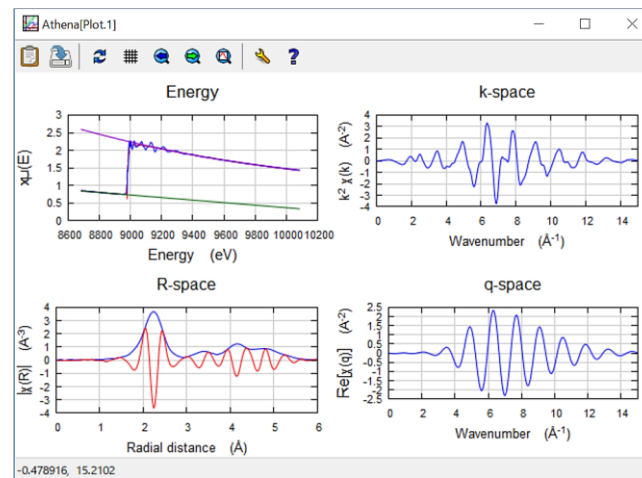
Athena[Plot.1]

Energy

3
2.5
2
1.5
1
0.5
0

$x\mu(E)$

8600 8800 9000 9200 9400 9600 9800 10000 10200

Energy (eV)

k-space

4
3
2
1
0
-1
-2
-3
-4

$k^2\ \chi(k)\ (\text{Å}^{-2})$

0 2 4 6 8 10 12 14

Wavenumber $(\text{Å}^{-1})$

R-space

4
3
2
1
0
-1
-2
-3
-4

$|\chi(R)|\ (\text{Å}^{-3})$

0 1 2 3 4 5 6

Radial distance (Å)

q-space

2.5
2
1.5
1
0.5
0
-0.5
-1
-1.5
-2
-2.5

$\text{Re}[\chi(q)]\ (\text{Å}^{-2})$

0 2 4 6 8 10 12 14

Wavenumber $(\text{Å}^{-1})$

-0.478916, 15.2102